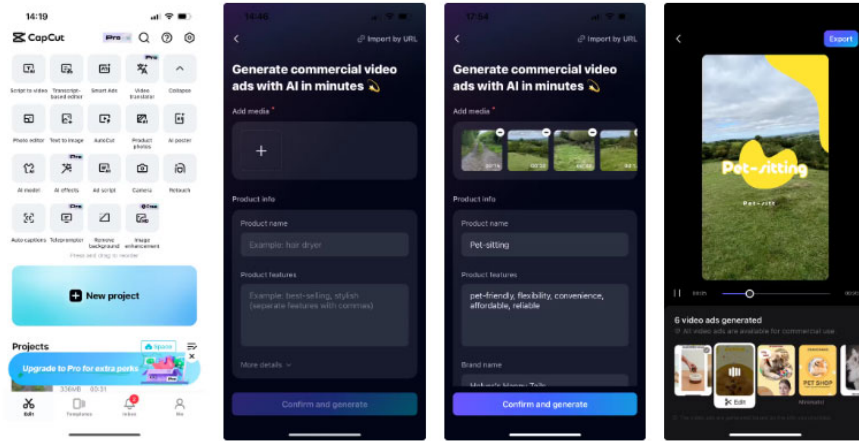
14:19

CapCut Pro

Script to video
Transcript-based editor
Smart Ads
Pro
Video translator
Collapse
Photo editor
Text to image
AutoCut
Product photos
AI poster
AI model
AI effects
Ad script
Camera
Retouch
Auto captions
Teleprompter
Remove background
Image enhancement
Press and drag to reorder

New project

Projects

Upgrade to Pro for extra perks

Edit
Templates
Inbox
Me

14:46
Import by URL

Generate commercial video ads with AI in minutes 💫

Add media *

+

Product info

Product name
Example: hair dryer

Product features
Example: best-selling, stylish (separate features with commas)

More details >

Confirm and generate

17:54
Import by URL

Generate commercial video ads with AI in minutes 💫

Add media *

Product info

Product name
Pet-sitting

Product features
pet-friendly, flexibility, convenience, affordable, reliable

Brand name

Confirm and generate

Export

Pet-sitting

6 video ads generated
All video ads are available for commercial use

Edit
PET SHOP